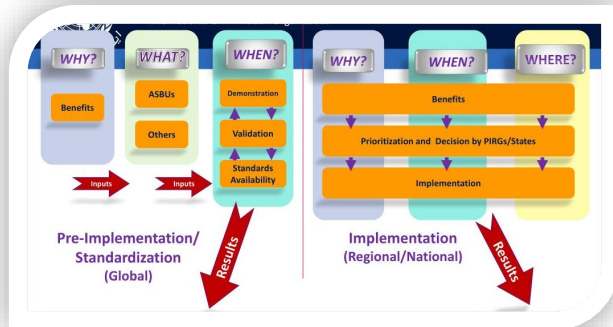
WHY?

Benefits

WHAT?

ASBUs

Others

WHEN?

Demonstration

Validation

Standards Availability

Inputs

Inputs

Results

Pre-Implementation/ Standardization (Global)

WHY?

WHEN?

WHERE?

Benefits

Prioritization and Decision by PIRGs/States

Implementation

Results

Implementation (Regional/National)